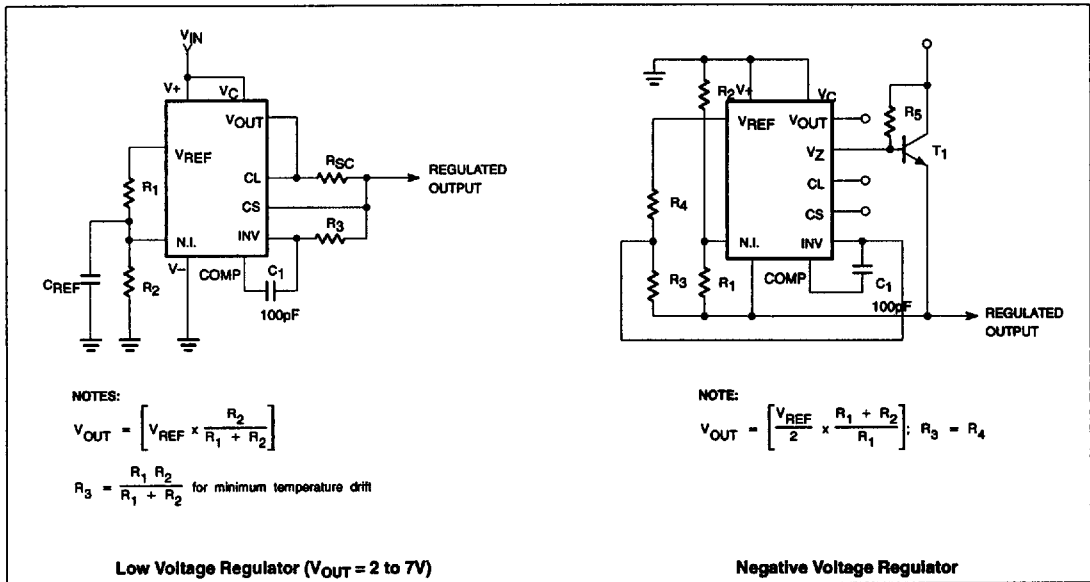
$V_{IN}$

V+ $V_C$

$V_{OUT}$

$V_{REF}$

$R_1$

CL

$R_{SC}$

REGULATED OUTPUT

CS

$R_3$

N.I.

INV

$C_{REF}$

$R_2$

V−

COMP

$C_1$

100pF

NOTES:

$V_{OUT} = \left[V_{REF} \times \frac{R_2}{R_1 + R_2}\right]$

$R_3 = \frac{R_1 R_2}{R_1 + R_2}$ for minimum temperature drift

Low Voltage Regulator ($V_{OUT}$ = 2 to 7V)

$R_2$ V+

$V_C$

$V_{REF}$

$V_{OUT}$

$R_5$

$V_Z$

$T_1$

CL

$R_4$

CS

N.I.

INV

$R_3$

$R_1$

COMP

$C_1$

100pF

REGULATED OUTPUT

NOTE:

$V_{OUT} = \left[\frac{V_{REF}}{2} \times \frac{R_1 + R_2}{R_1}\right]; R_3 = R_4$

Negative Voltage Regulator